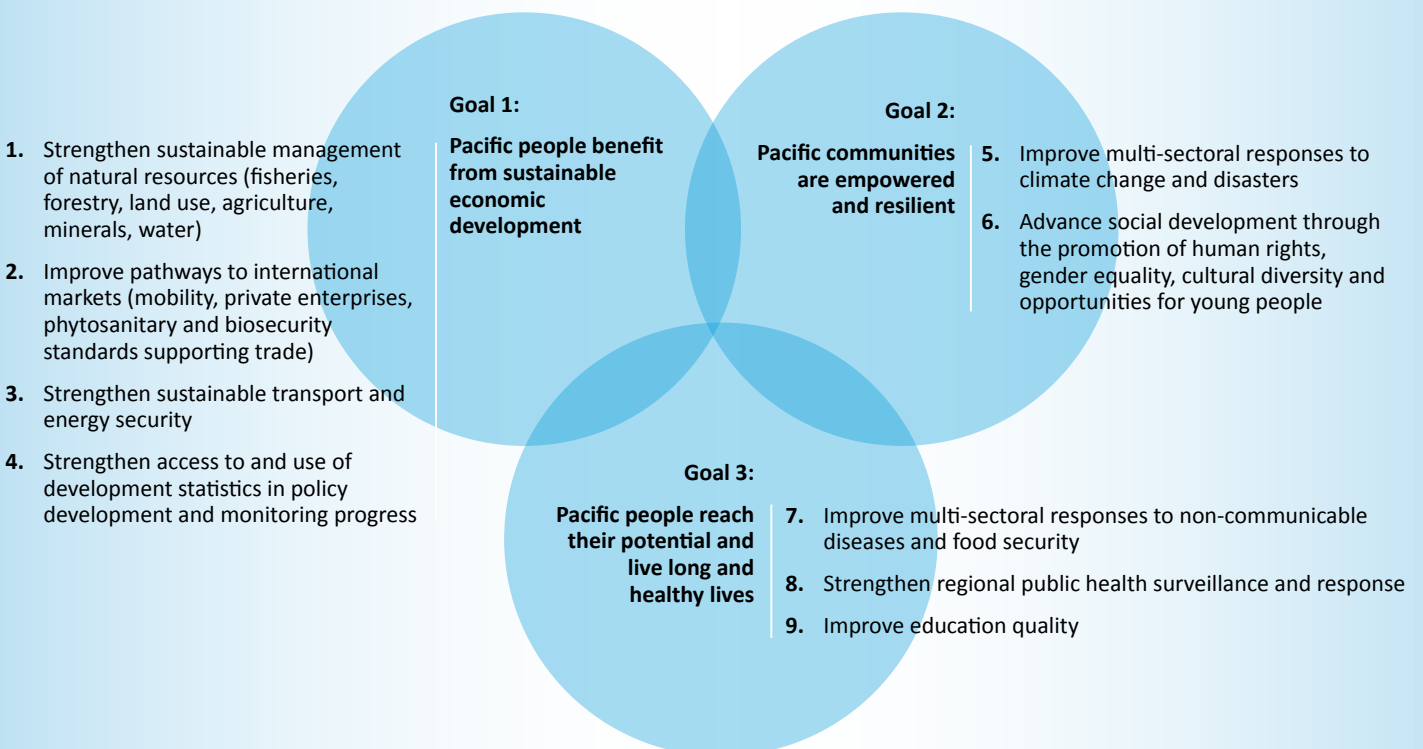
Goal 1:

Pacific people benefit from sustainable economic development

1. Strengthen sustainable management of natural resources (fisheries, forestry, land use, agriculture, minerals, water)

2. Improve pathways to international markets (mobility, private enterprises, phytosanitary and biosecurity standards supporting trade)

3. Strengthen sustainable transport and energy security

4. Strengthen access to and use of development statistics in policy development and monitoring progress

Goal 2:

Pacific communities are empowered and resilient

5. Improve multi-sectoral responses to climate change and disasters

6. Advance social development through the promotion of human rights, gender equality, cultural diversity and opportunities for young people

Goal 3:

Pacific people reach their potential and live long and healthy lives

7. Improve multi-sectoral responses to non-communicable diseases and food security

8. Strengthen regional public health surveillance and response

9. Improve education quality